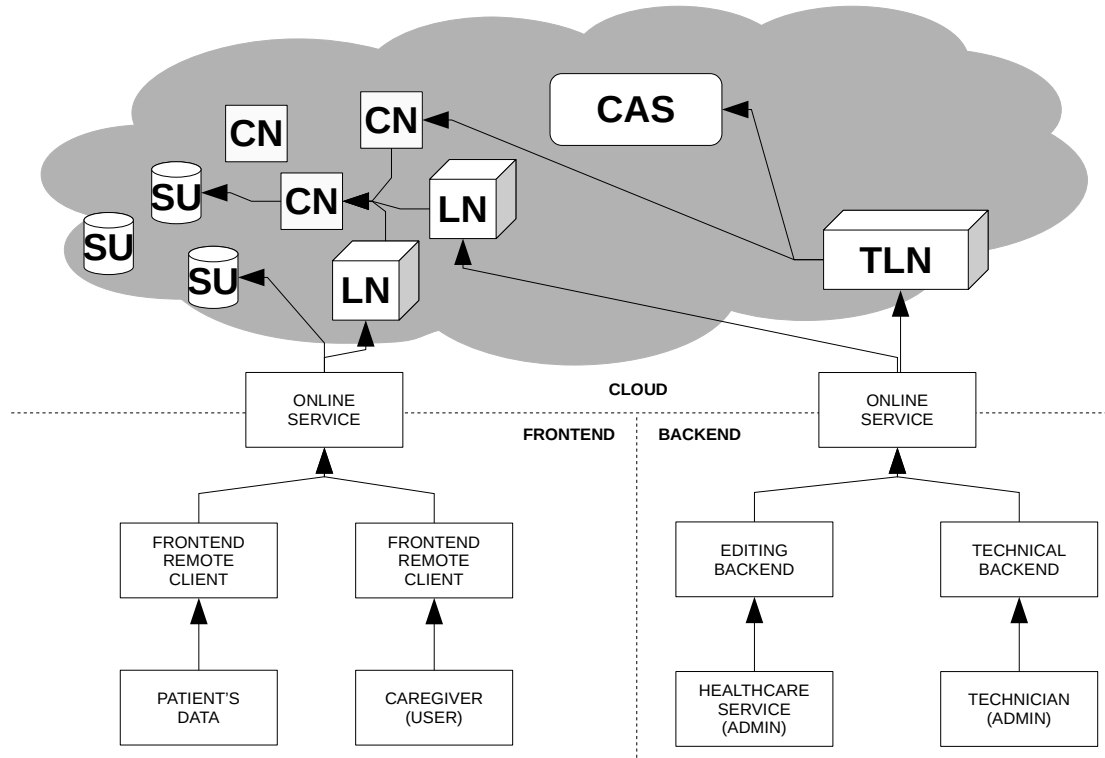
CAS

CN

CN

SU

CN

LN

SU

SU

LN

TLN

CLOUD

ONLINE SERVICE

ONLINE SERVICE

FRONTEND

BACKEND

FRONTEND REMOTE CLIENT

FRONTEND REMOTE CLIENT

EDITING BACKEND

TECHNICAL BACKEND

PATIENT'S DATA

CAREGIVER (USER)

HEALTHCARE SERVICE (ADMIN)

TECHNICIAN (ADMIN)